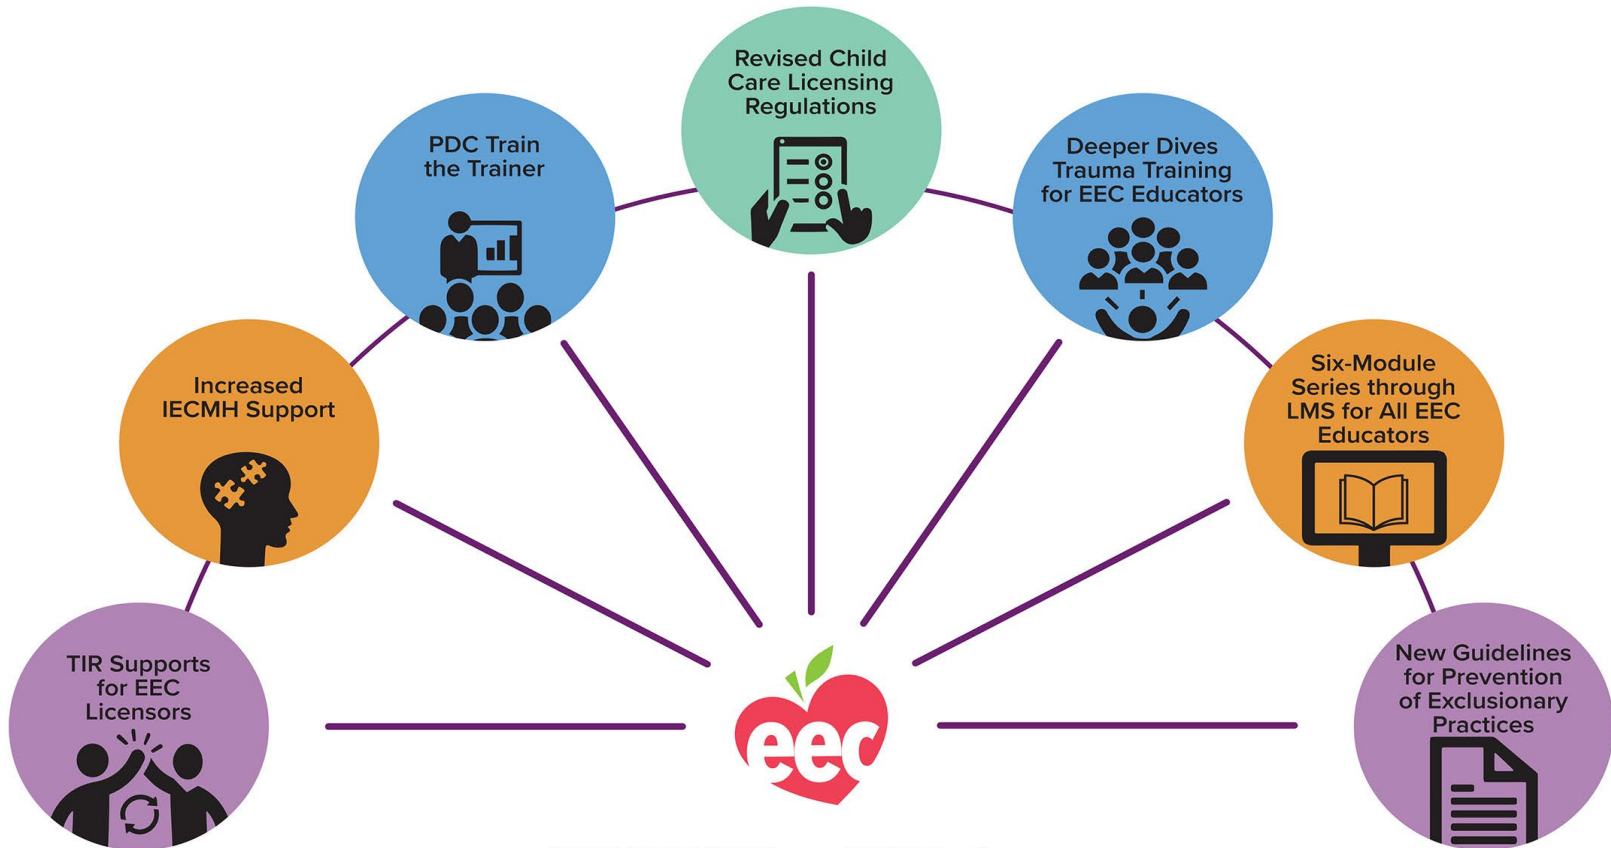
TIR Supports for EEC Licensors

Increased IECMH Support

PDC Train the Trainer

Revised Child Care Licensing Regulations

Deeper Dives Trauma Training for EEC Educators

Six-Module Series through LMS for All EEC Educators

New Guidelines for Prevention of Exclusionary Practices

eec